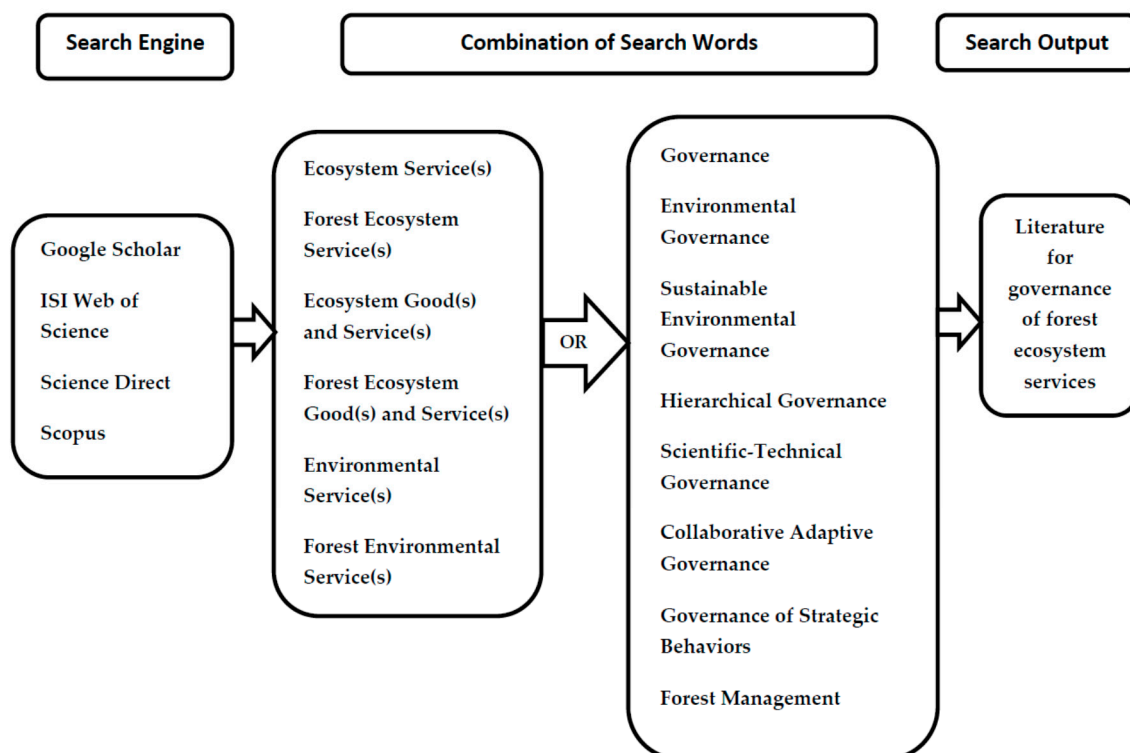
Search Engine

Combination of Search Words

Search Output

Google Scholar

ISI Web of Science

Science Direct

Scopus

Ecosystem Service(s)

Forest Ecosystem Service(s)

Ecosystem Good(s) and Service(s)

Forest Ecosystem Good(s) and Service(s)

Environmental Service(s)

Forest Environmental Service(s)

OR

Governance

Environmental Governance

Sustainable Environmental Governance

Hierarchical Governance

Scientific-Technical Governance

Collaborative Adaptive Governance

Governance of Strategic Behaviors

Forest Management

Literature for governance of forest ecosystem services